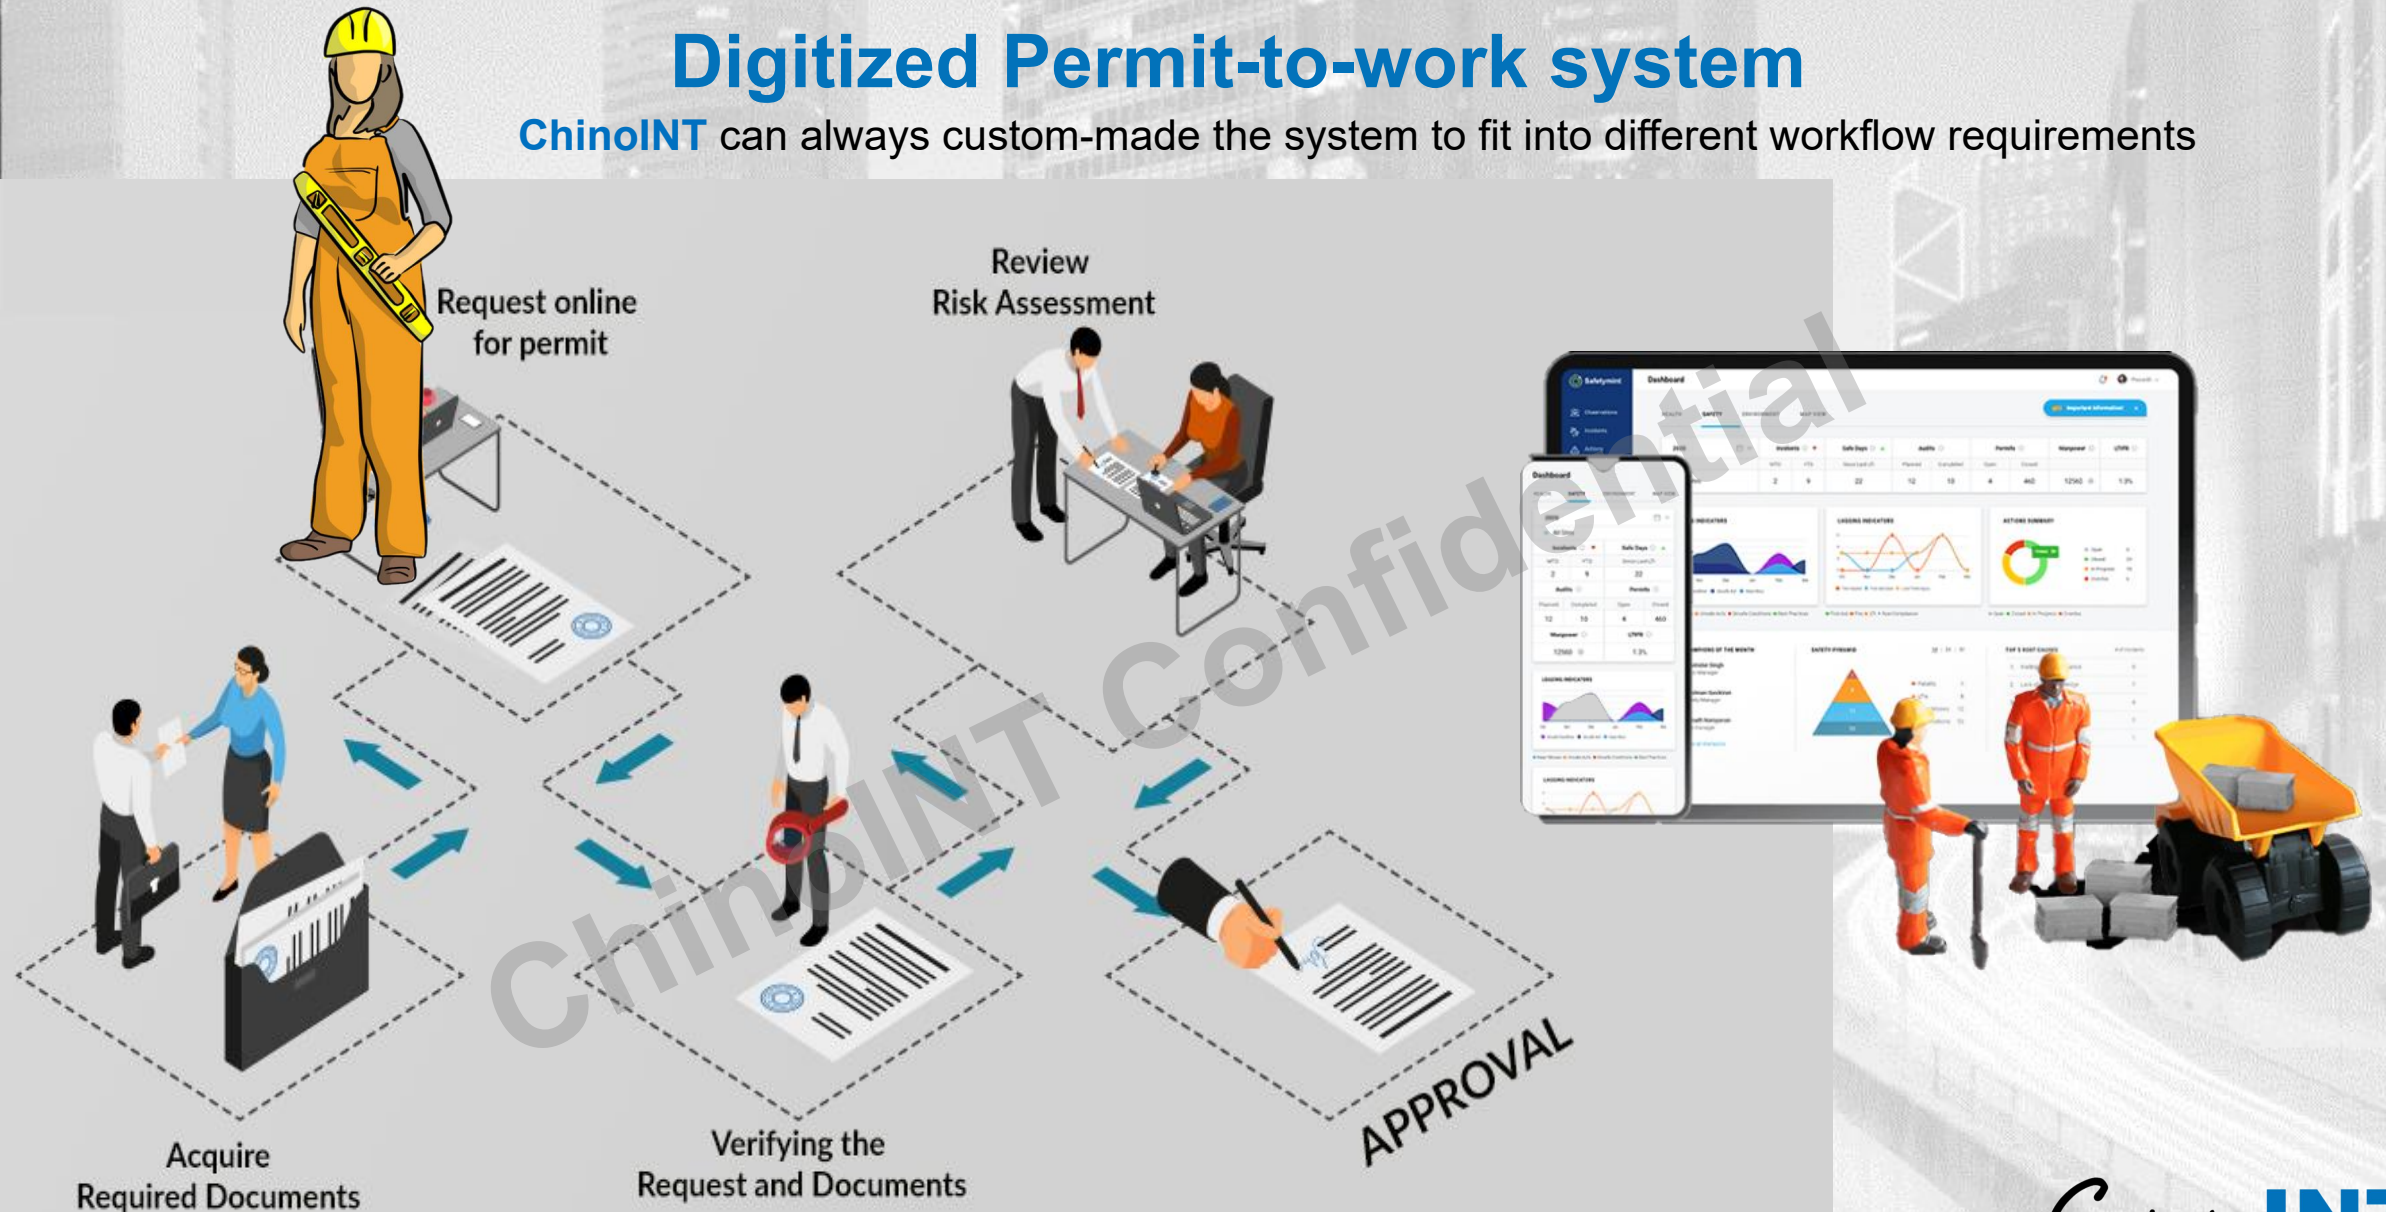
Digitized Permit-to-work system

ChinoINT can always custom-made the system to fit into different workflow requirements

Request online for permit

Review Risk Assessment

Acquire Required Documents

Verifying the Request and Documents

APPROVAL

ChinoINT Confidential

Safetymint

Dashboard